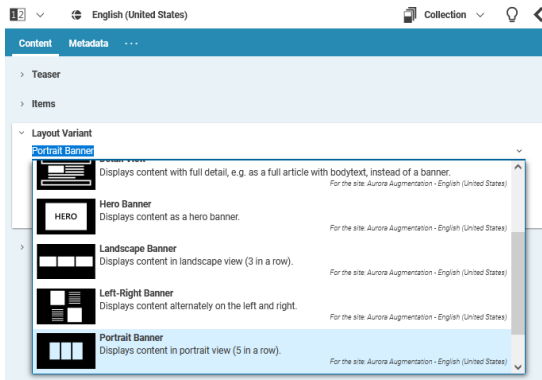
English (United States)

Collection

Content Metadata · · ·

Teaser

Items

Layout Variant

Portrait Banner

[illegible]
Displays content with full detail, e.g. as a full article with bodytext, instead of a banner.
For the site: Aurora Augmentation - English (United States)

HERO
Hero Banner
Displays content as a hero banner.
For the site: Aurora Augmentation - English (United States)

Landscape Banner
Displays content in landscape view (3 in a row).
For the site: Aurora Augmentation - English (United States)

Left-Right Banner
Displays content alternately on the left and right.
For the site: Aurora Augmentation - English (United States)

Portrait Banner
Displays content in portrait view (5 in a row).
For the site: Aurora Augmentation - English (United States)